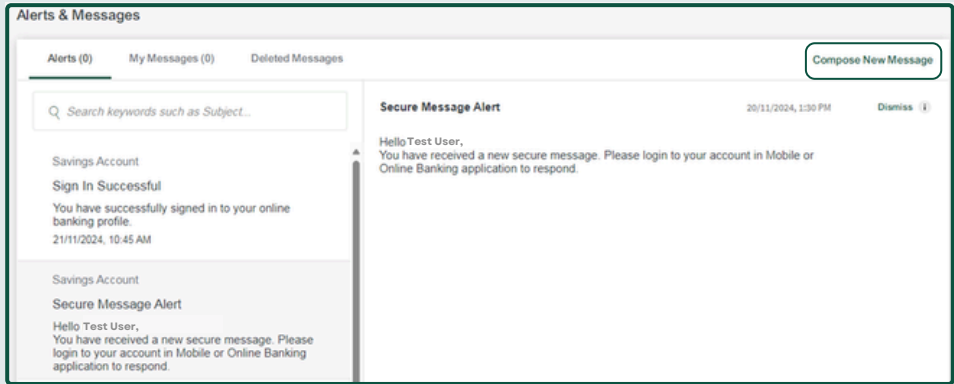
Alerts & Messages

Alerts (0)

My Messages (0)

Deleted Messages

Compose New Message

Search keywords such as Subject...

Savings Account

Sign In Successful

You have successfully signed in to your online banking profile.

21/11/2024, 10:45 AM

Savings Account

Secure Message Alert

Hello Test User,
You have received a new secure message. Please login to your account in Mobile or Online Banking application to respond.

Secure Message Alert

20/11/2024, 1:30 PM

Dismiss

Hello Test User,
You have received a new secure message. Please login to your account in Mobile or Online Banking application to respond.